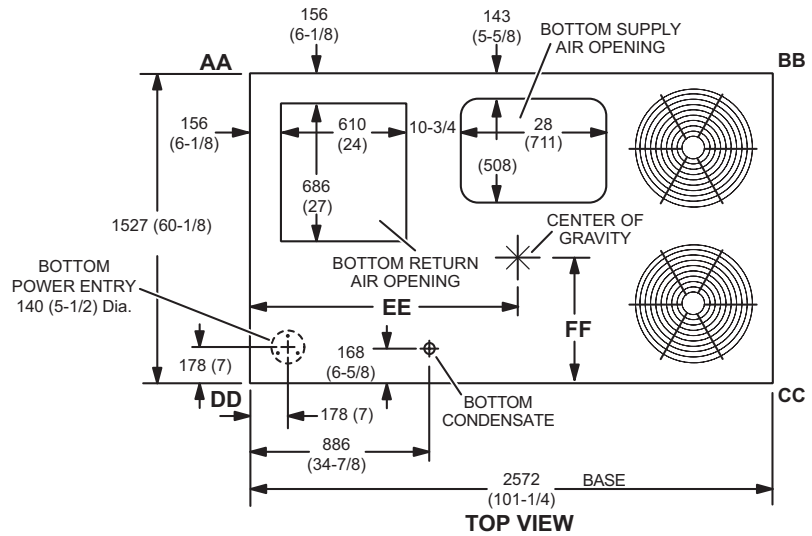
156
(6-1/8)

143
(5-5/8)

BOTTOM SUPPLY
AIR OPENING

AA

BB

156
(6-1/8)

610
(24)

10-3/4

28
(711)

(508)

686
(27)

1527 (60-1/8)

CENTER OF
GRAVITY

BOTTOM
POWER ENTRY
140 (5-1/2) Dia.

BOTTOM RETURN
AIR OPENING

EE

FF

178 (7)

168
(6-5/8)

DD

178 (7)

BOTTOM
CONDENSATE

CC

886
(34-7/8)

2572
(101-1/4)

BASE

TOP VIEW